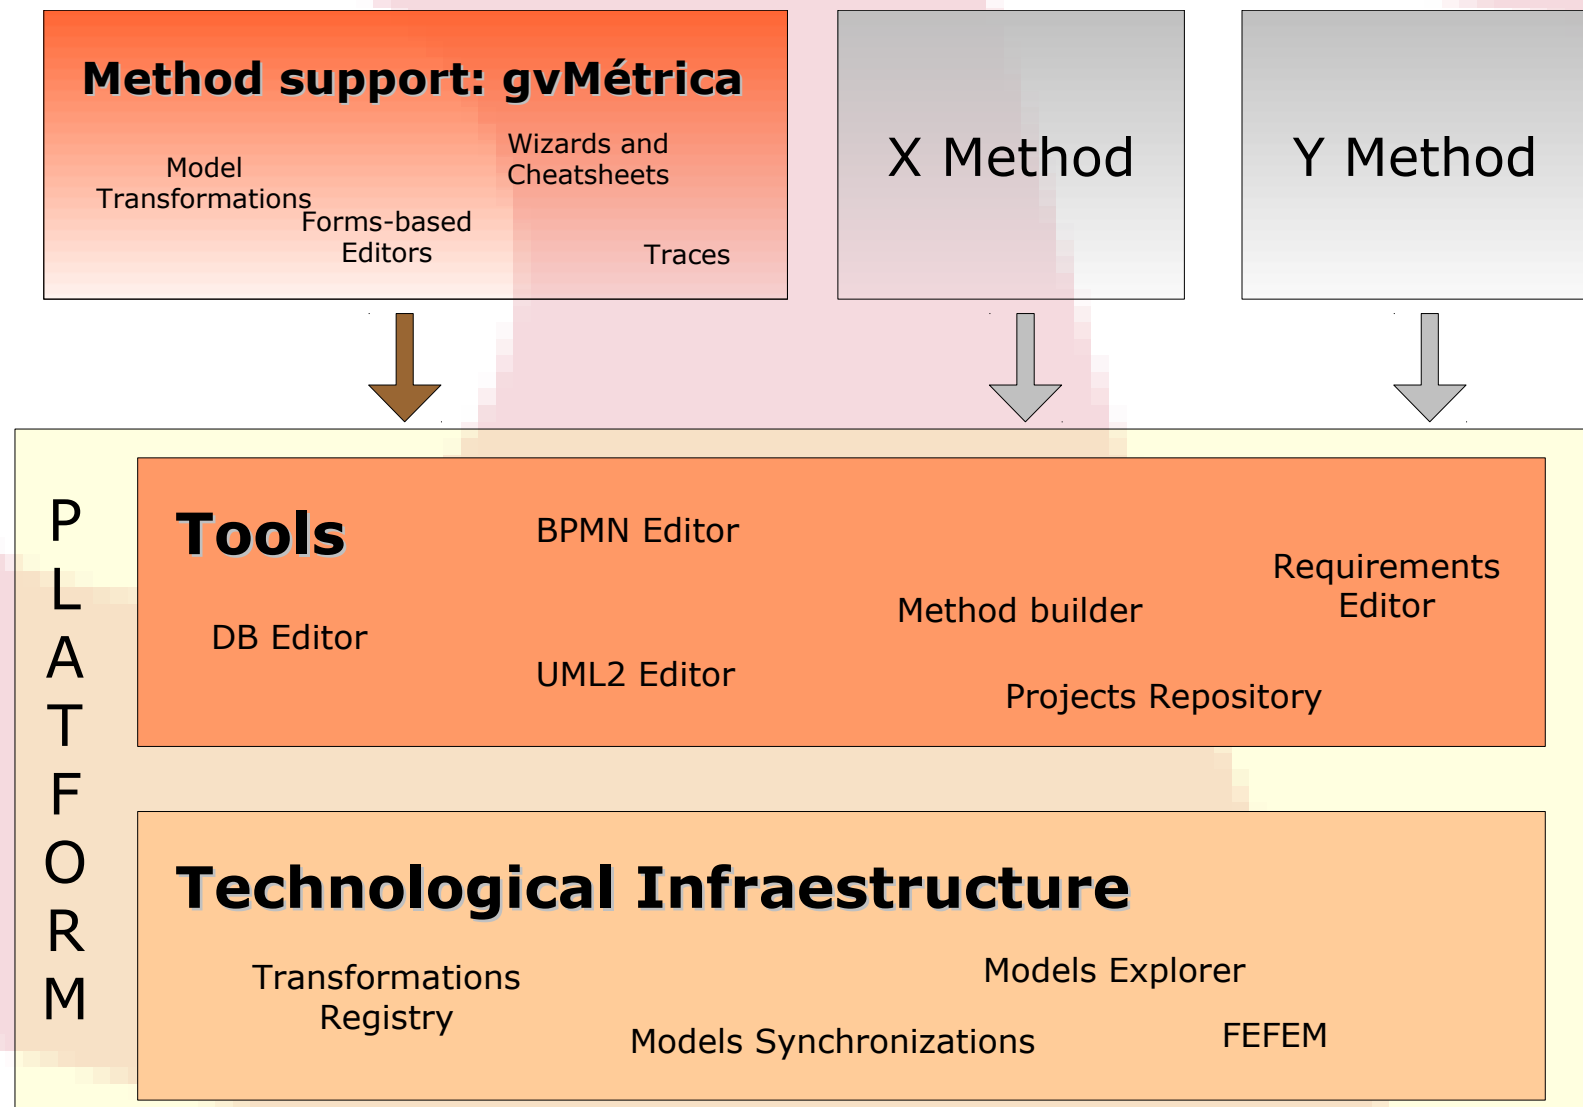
Method support: gvMétrica

Model Transformations

Wizards and Cheatsheets

Forms-based Editors

Traces

X Method

Y Method

PLATFORM

Tools

BPMN Editor

Requirements Editor

Method builder

DB Editor

UML2 Editor

Projects Repository

Technological Infraestructure

Transformations Registry

Models Explorer

Models Synchronizations

FEFEM